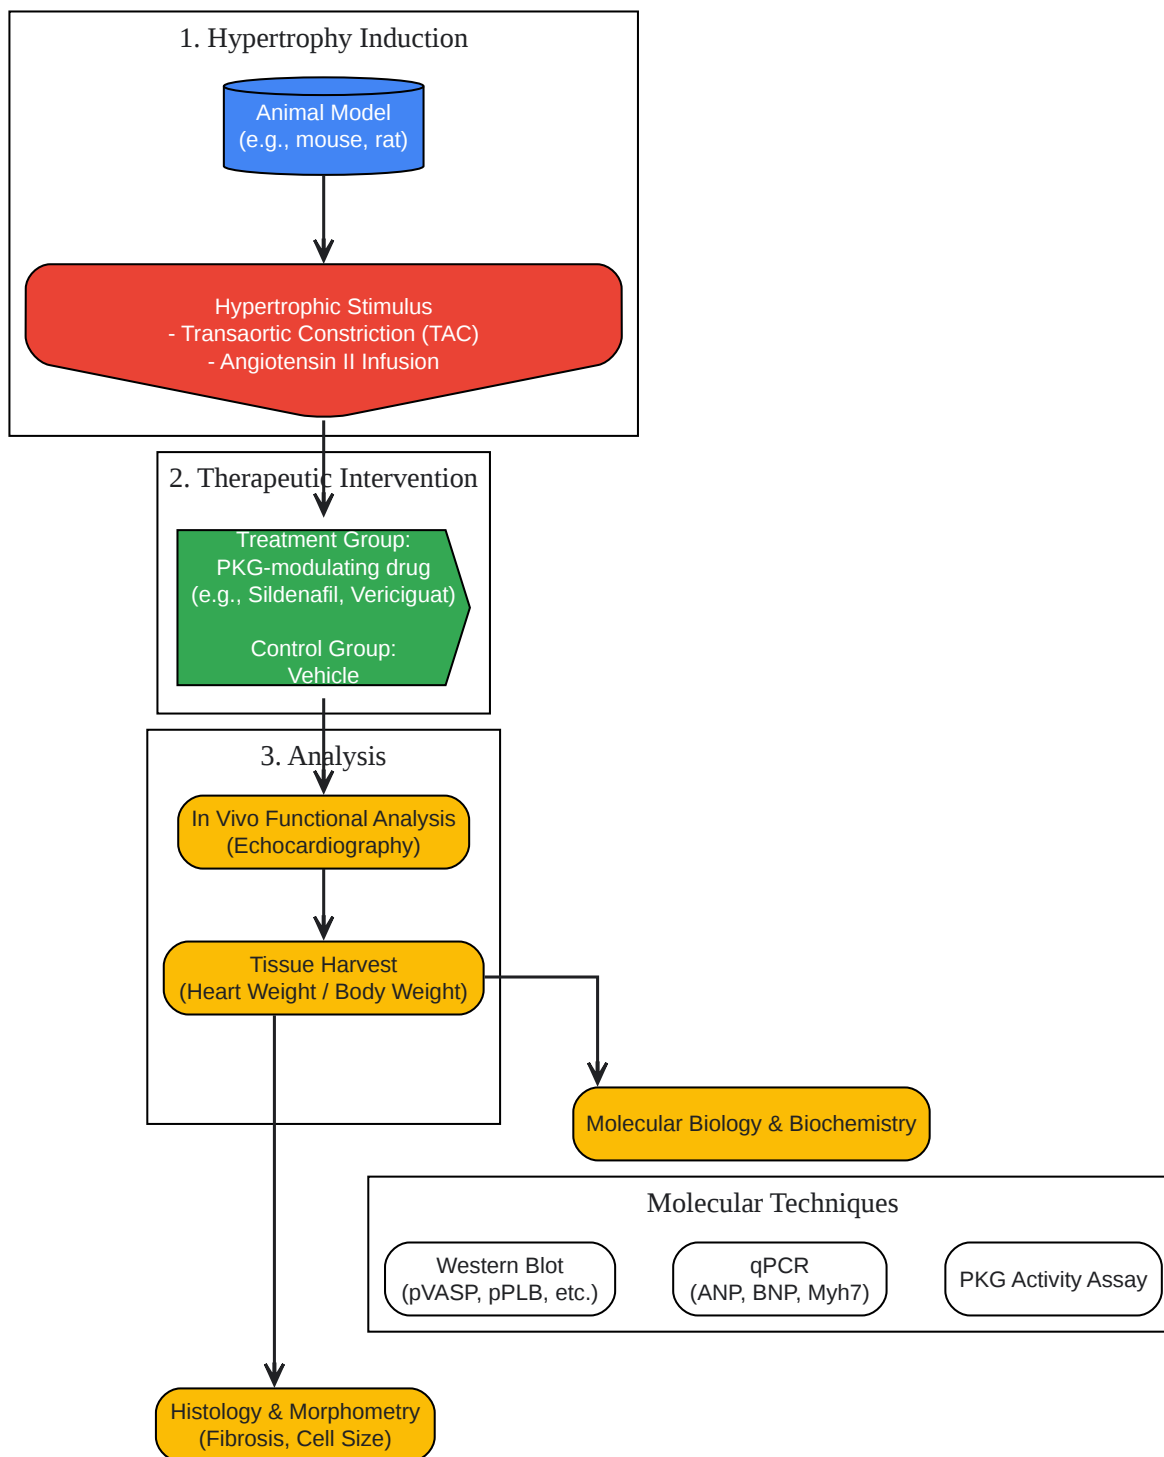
1. Hypertrophy Induction

Animal Model
(e.g., mouse, rat)

Hypertrophic Stimulus
- Transaortic Constriction (TAC)
- Angiotensin II Infusion

2. Therapeutic Intervention

Treatment Group:
PKG-modulating drug
(e.g., Sildenafil, Vericiguat)

Control Group:
Vehicle

3. Analysis

In Vivo Functional Analysis
(Echocardiography)

Tissue Harvest
(Heart Weight / Body Weight)

Molecular Biology & Biochemistry

Molecular Techniques

Western Blot
(pVASP, pPLB, etc.)

qPCR
(ANP, BNP, Myh7)

PKG Activity Assay

Histology & Morphometry
(Fibrosis, Cell Size)